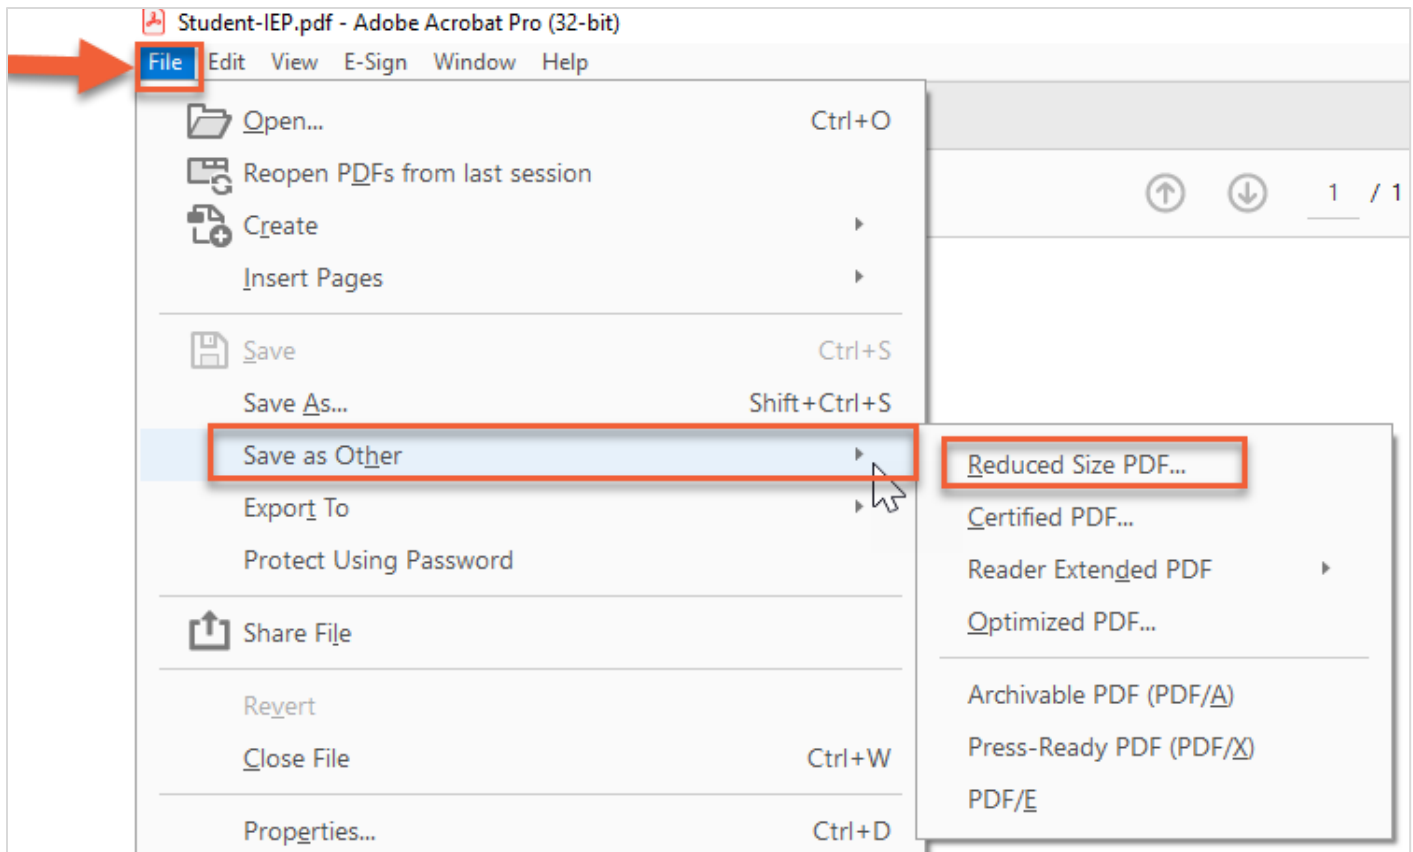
Student-IEP.pdf - Adobe Acrobat Pro (32-bit)

File Edit View E-Sign Window Help

Open... Ctrl+O
Reopen PDFs from last session
Create
Insert Pages

Save Ctrl+S
Save As... Shift+Ctrl+S
Save as Other
Export To
Protect Using Password

Share File

Revert
Close File Ctrl+W

Properties... Ctrl+D

1 / 1

Reduced Size PDF...
Certified PDF...
Reader Extended PDF
Optimized PDF...

Archivable PDF (PDF/A)
Press-Ready PDF (PDF/X)
PDF/E